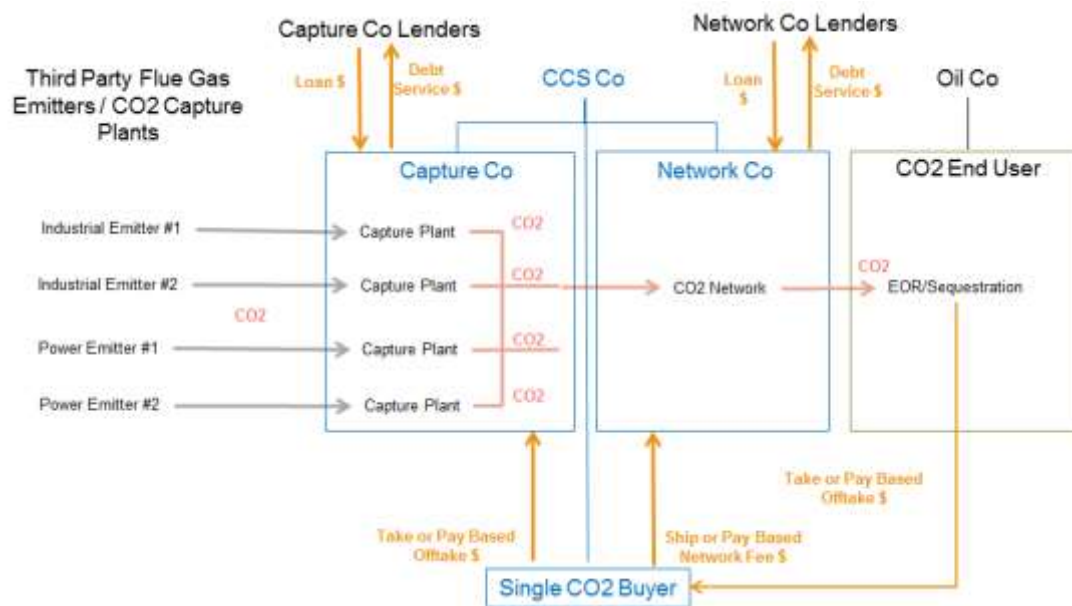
Capture Co Lenders

Network Co Lenders

Third Party Flue Gas Emitters / CO2 Capture Plants

Loan $

Debt Service $

CCS Co

Loan $

Debt Service $

Oil Co

Capture Co

Network Co

CO2 End User

Industrial Emitter #1

Capture Plant

CO2

Industrial Emitter #2

Capture Plant

CO2

CO2 Network

CO2

EOR/Sequestration

CO2

Power Emitter #1

Capture Plant

CO2

Power Emitter #2

Capture Plant

CO2

Take or Pay Based Offtake $

Take or Pay Based Offtake $

Ship or Pay Based Network Fee $

Single CO2 Buyer